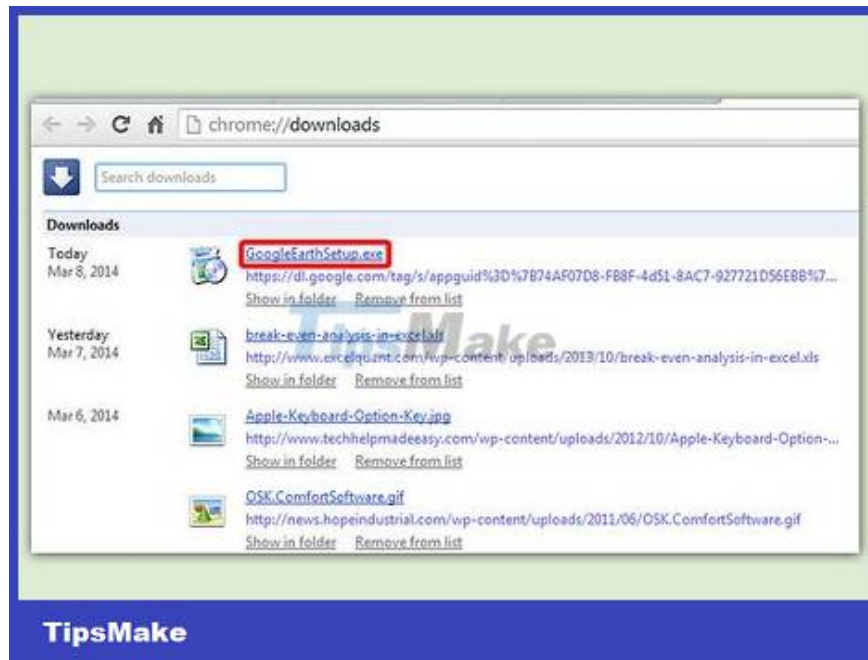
chrome://downloads

Search downloads

Downloads

Today
Mar 8, 2014

GoogleEarthSetup.exe
https://dl.google.com/tag/s/appguid%3D%7B74AF07D8-FB8F-4d51-8AC7-927721D56EBB%7...
Show in folder Remove from list

Yesterday
Mar 7, 2014

break-even-analysis-in-excel.xls
http://www.excelquant.com/wp-content/uploads/2013/10/break-even-analysis-in-excel.xls
Show in folder Remove from list

TipsMake

Mar 6, 2014

Apple-Keyboard-Option-Key.jpg
http://www.techhelpmadeeasy.com/wp-content/uploads/2012/10/Apple-Keyboard-Option-...
Show in folder Remove from list

OSK.ComfortSoftware.gif
http://news.hopeindustrial.com/wp-content/uploads/2011/06/OSK.ComfortSoftware.gif
Show in folder Remove from list

TipsMake